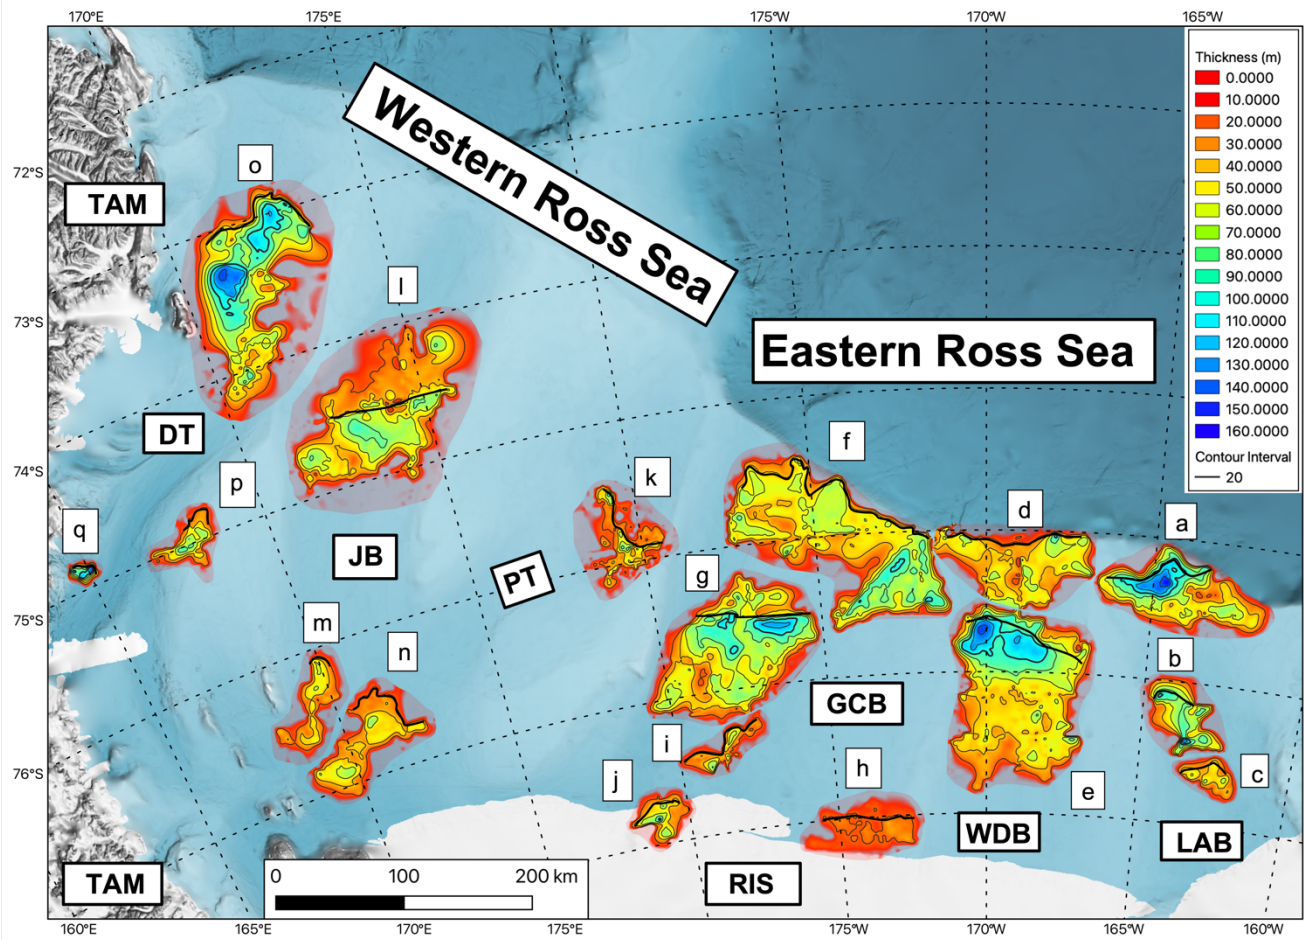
170°E
175°E
175°W
170°W
165°W

Thickness (m)
0.0000
10.0000
20.0000
30.0000
40.0000
50.0000
60.0000
70.0000
80.0000
90.0000
100.0000
110.0000
120.0000
130.0000
140.0000
150.0000
160.0000
Contour Interval
20

Western Ross Sea

Eastern Ross Sea

72°S
73°S
74°S
75°S
76°S

TAM
o
l
DT
p
q
JB
PT
k
f
d
a
g
m
n
b
GCB
i
j
h
e
c
WDB
LAB
TAM
RIS

0
100
200 km

160°E
165°E
170°E
175°E
175°W
170°W
165°W
160°W